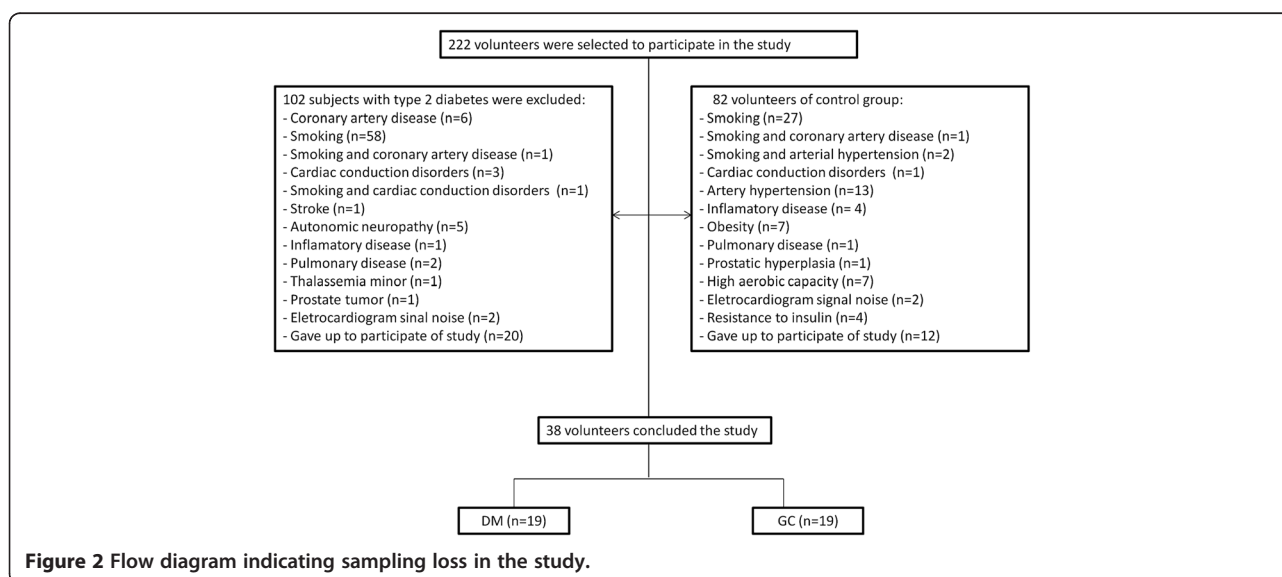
222 volunteers were selected to participate in the study

102 subjects with type 2 diabetes were excluded:
- Coronary artery disease (n=6)
- Smoking (n=58)
- Smoking and coronary artery disease (n=1)
- Cardiac conduction disorders (n=3)
- Smoking and cardiac conduction disorders (n=1)
- Stroke (n=1)
- Autonomic neuropathy (n=5)
- Inflamatory disease (n=1)
- Pulmonary disease (n=2)
- Thalassemia minor (n=1)
- Prostate tumor (n=1)
- Eletrocardiogram sinal noise (n=2)
- Gave up to participate of study (n=20)

82 volunteers of control group:
- Smoking (n=27)
- Smoking and coronary artery disease (n=1)
- Smoking and arterial hypertension (n=2)
- Cardiac conduction disorders (n=1)
- Artery hypertension (n=13)
- Inflamatory disease (n= 4)
- Obesity (n=7)
- Pulmonary disease (n=1)
- Prostatic hyperplasia (n=1)
- High aerobic capacity (n=7)
- Eletrocardiogram signal noise (n=2)
- Resistance to insulin (n=4)
- Gave up to participate of study (n=12)

38 volunteers concluded the study

DM (n=19)

GC (n=19)

**Figure 2 Flow diagram indicating sampling loss in the study.**